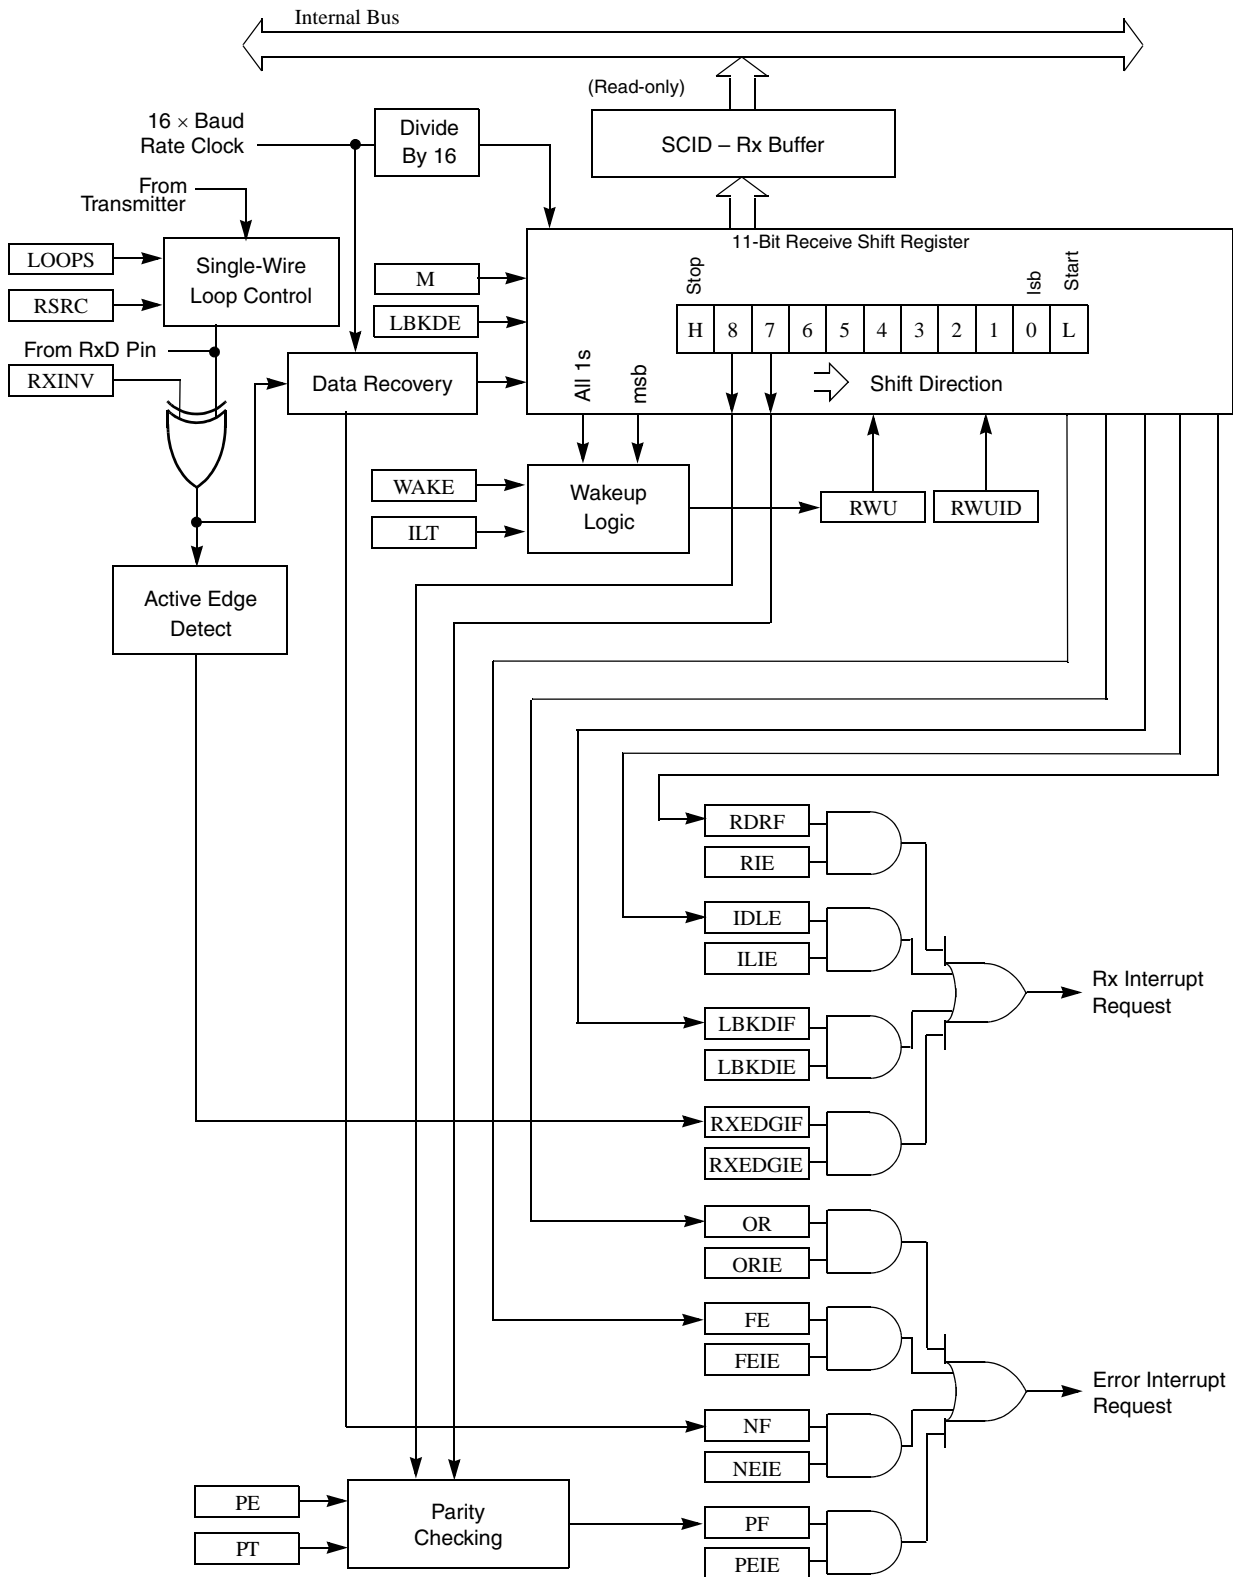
Internal Bus

(Read-only)

SCID – Rx Buffer

16 × Baud Rate Clock

Divide By 16

From Transmitter

LOOPS

RSRC

Single-Wire Loop Control

From RxD Pin

RXINV

Data Recovery

M

LBKDE

11-Bit Receive Shift Register

Stop

lsb

Start

| H | 8 | 7 | 6 | 5 | 4 | 3 | 2 | 1 | 0 | L |
|---|---|---|---|---|---|---|---|---|---|---|

All 1s

msb

Shift Direction

WAKE

ILT

Wakeup Logic

RWU

RWUID

Active Edge Detect

RDRF

RIE

IDLE

ILIE

LBKDIF

LBKDIE

Rx Interrupt Request

RXEDGIF

RXEDGIE

OR

ORIE

FE

FEIE

Error Interrupt Request

NF

NEIE

PE

PT

Parity Checking

PF

PEIE